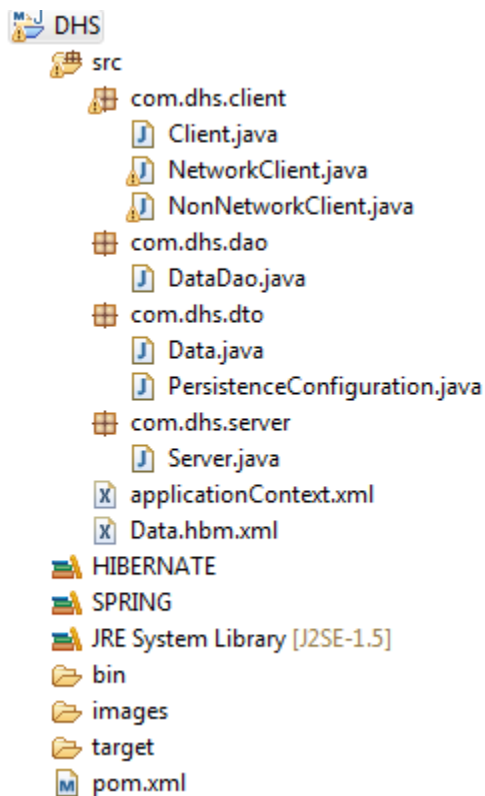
DHS
src
com.dhs.client
Client.java
NetworkClient.java
NonNetworkClient.java
com.dhs.dao
DataDao.java
com.dhs.dto
Data.java
PersistenceConfiguration.java
com.dhs.server
Server.java
applicationContext.xml
Data.hbm.xml
HIBERNATE
SPRING
JRE System Library [J2SE-1.5]
bin
images
target
pom.xml